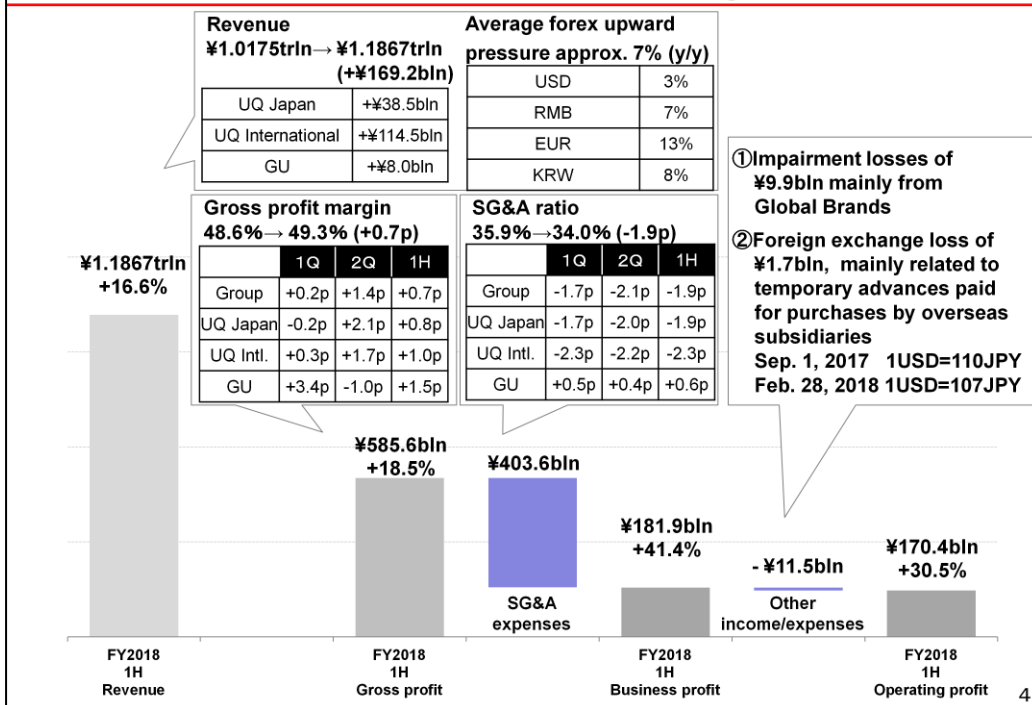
Revenue
¥1.0175trln→ ¥1.1867trln (+¥169.2bln)

| UQ Japan | +¥38.5bln |
|---|---|
| UQ International | +¥114.5bln |
| GU | +¥8.0bln |

Average forex upward pressure approx. 7% (y/y)

| USD | 3% |
|---|---|
| RMB | 7% |
| EUR | 13% |
| KRW | 8% |

①Impairment losses of ¥9.9bln mainly from Global Brands

②Foreign exchange loss of ¥1.7bln, mainly related to temporary advances paid for purchases by overseas subsidiaries
Sep. 1, 2017 1USD=110JPY
Feb. 28, 2018 1USD=107JPY

Gross profit margin
48.6%→ 49.3% (+0.7p)

| | 1Q | 2Q | 1H |
|---|---|---|---|
| Group | +0.2p | +1.4p | +0.7p |
| UQ Japan | -0.2p | +2.1p | +0.8p |
| UQ Intl. | +0.3p | +1.7p | +1.0p |
| GU | +3.4p | -1.0p | +1.5p |

SG&A ratio
35.9%→34.0% (-1.9p)

| | 1Q | 2Q | 1H |
|---|---|---|---|
| Group | -1.7p | -2.1p | -1.9p |
| UQ Japan | -1.7p | -2.0p | -1.9p |
| UQ Intl. | -2.3p | -2.2p | -2.3p |
| GU | +0.5p | +0.4p | +0.6p |

¥1.1867trln
+16.6%

¥585.6bln
+18.5%

¥403.6bln

SG&A expenses

¥181.9bln
+41.4%

- ¥11.5bln

Other income/expenses

¥170.4bln
+30.5%

FY2018 1H Revenue

FY2018 1H Gross profit

FY2018 1H Business profit

FY2018 1H Operating profit

4